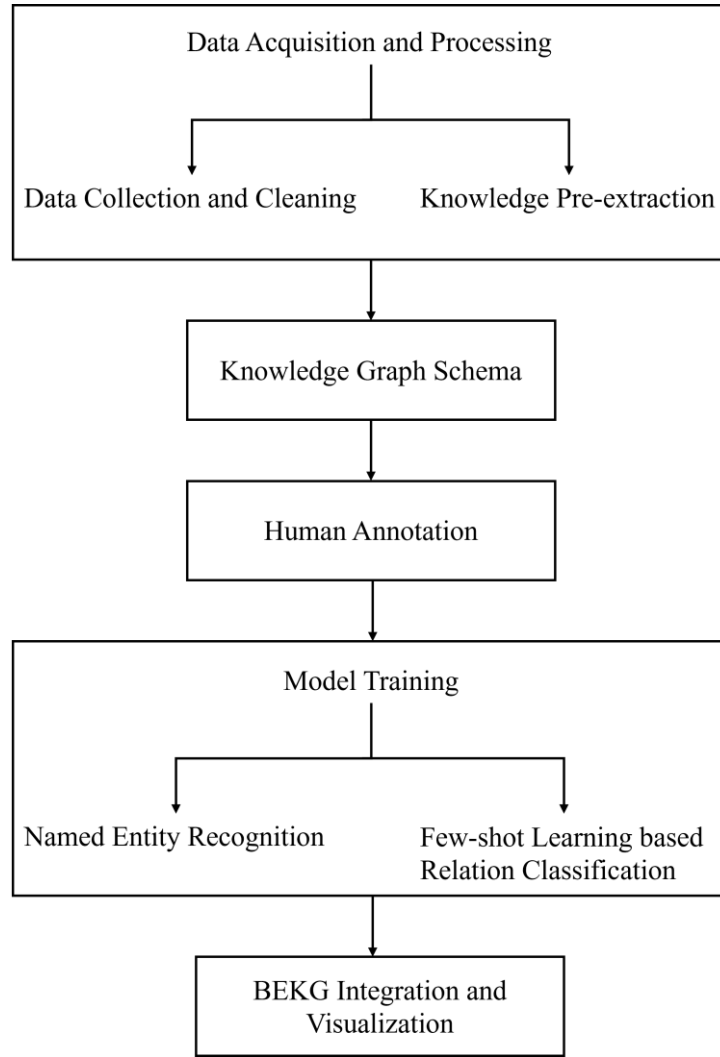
Data Acquisition and Processing

Data Collection and Cleaning

Knowledge Pre-extraction

Knowledge Graph Schema

Human Annotation

Model Training

Named Entity Recognition

Few-shot Learning based Relation Classification

BEKG Integration and Visualization